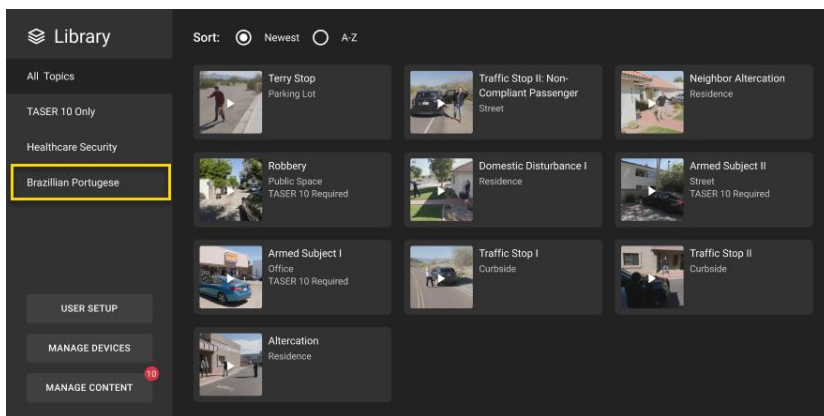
Library

All Topics

TASER 10 Only

Healthcare Security

Brazillian Portugese

USER SETUP

MANAGE DEVICES

MANAGE CONTENT 10

Sort: Newest A-Z

Terry Stop
Parking Lot

Traffic Stop II: Non-Compliant Passenger
Street

Neighbor Altercation
Residence

Robbery
Public Space
TASER 10 Required

Domestic Disturbance I
Residence

Armed Subject II
Street
TASER 10 Required

Armed Subject I
Office
TASER 10 Required

Traffic Stop I
Curbside

Traffic Stop II
Curbside

Altercation
Residence